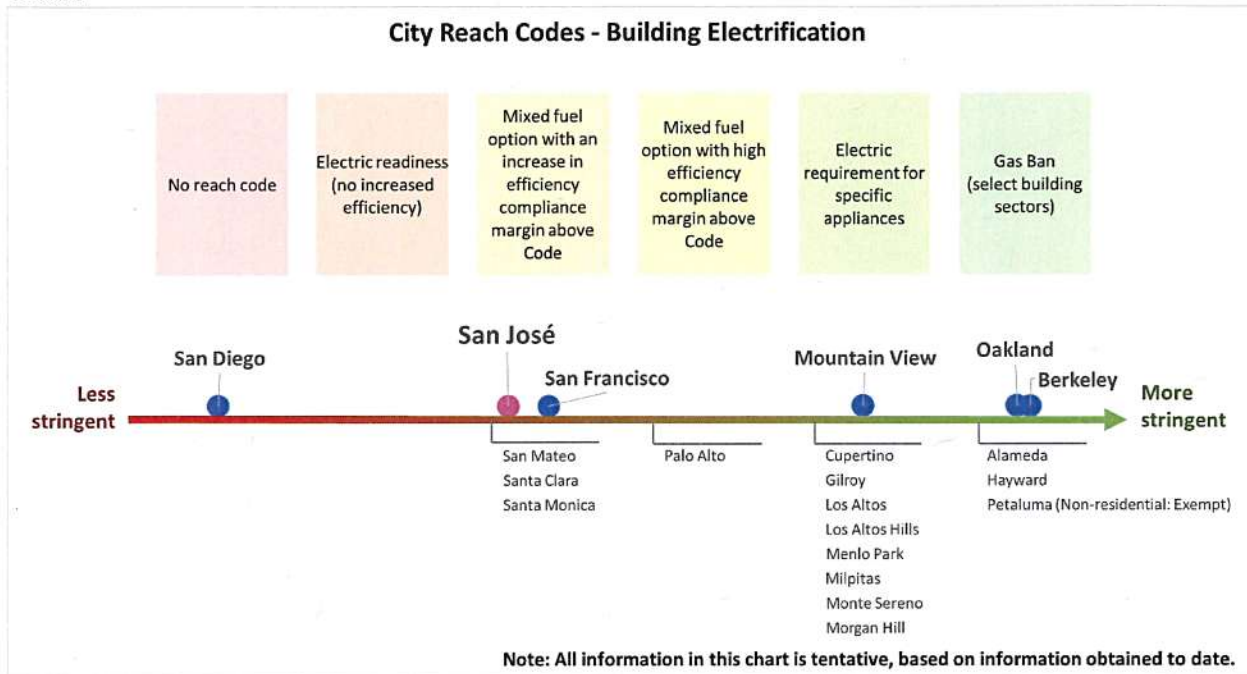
City Reach Codes - Building Electrification

No reach code

Electric readiness (no increased efficiency)

Mixed fuel option with an increase in efficiency compliance margin above Code

Mixed fuel option with high efficiency compliance margin above Code

Electric requirement for specific appliances

Gas Ban (select building sectors)

San Diego

San José

San Francisco

Mountain View

Oakland

Berkeley

Less stringent

More stringent

San Mateo
Santa Clara
Santa Monica

Palo Alto

Cupertino
Gilroy
Los Altos
Los Altos Hills
Menlo Park
Milpitas
Monte Sereno
Morgan Hill

Alameda
Hayward
Petaluma (Non-residential: Exempt)

Note: All information in this chart is tentative, based on information obtained to date.